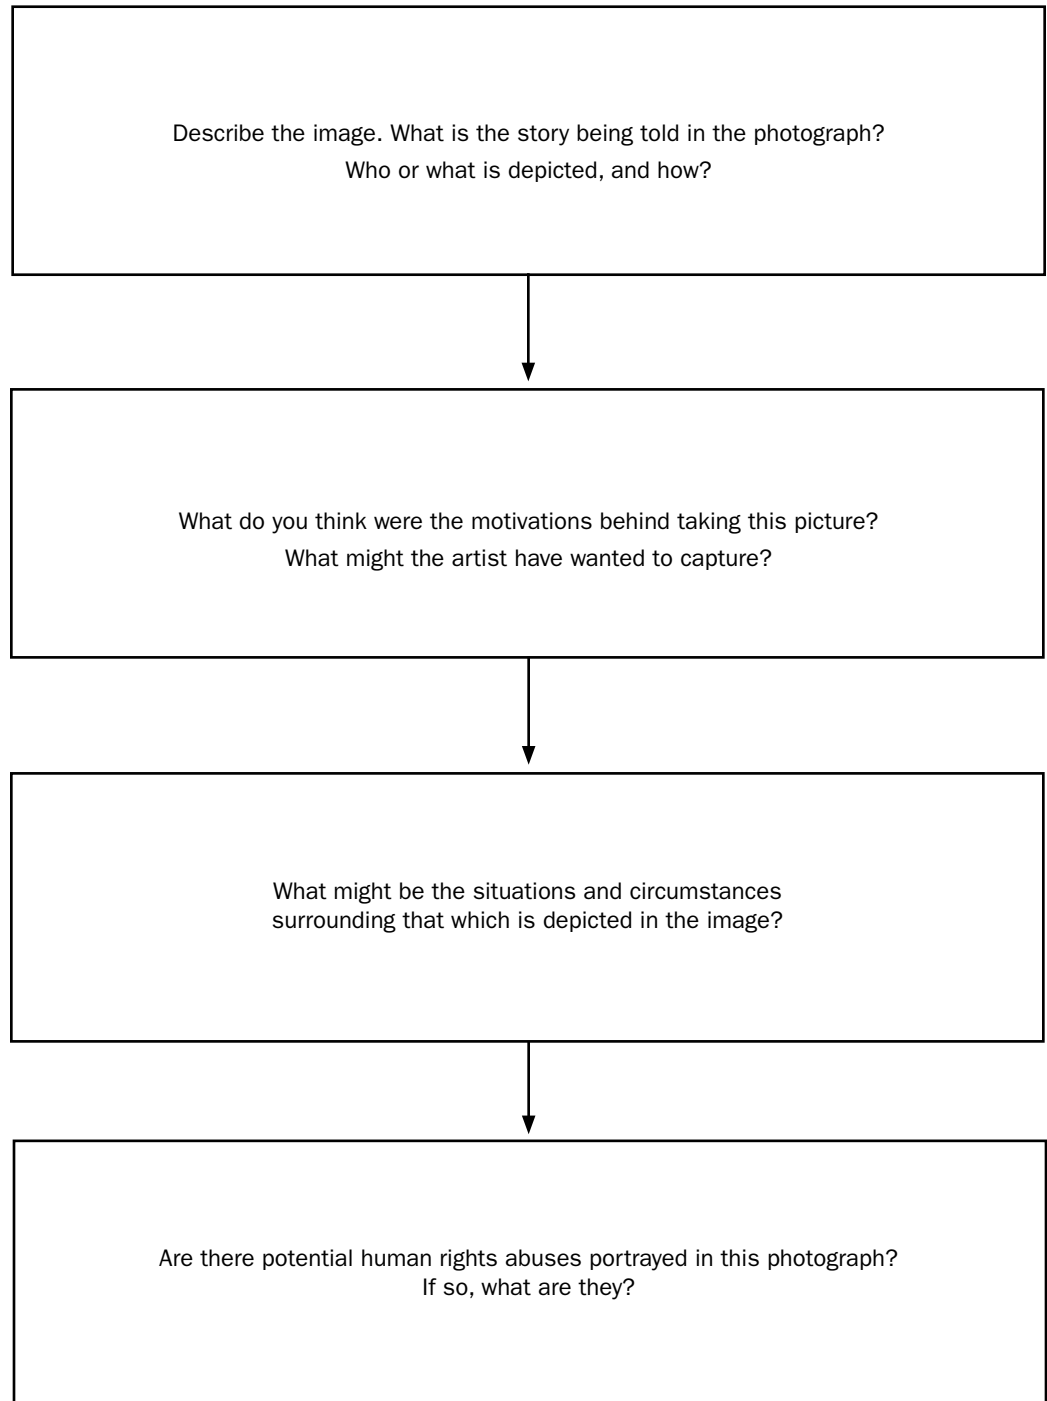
Describe the image. What is the story being told in the photograph?
Who or what is depicted, and how?

What do you think were the motivations behind taking this picture?
What might the artist have wanted to capture?

What might be the situations and circumstances surrounding that which is depicted in the image?

Are there potential human rights abuses portrayed in this photograph?
If so, what are they?